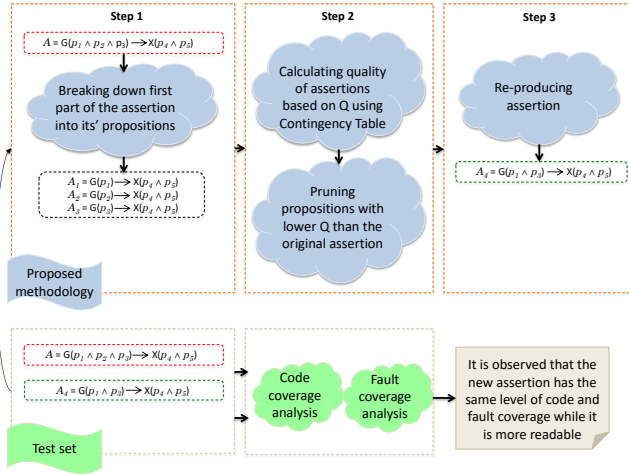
Step 1

$A$ = G($p_1 \wedge p_2 \wedge p_3$) ⟶ X($p_4 \wedge p_5$)

Breaking down first part of the assertion into its' propositions

$A_1$ = G($p_1$) ⟶ X($p_4 \wedge p_5$)
$A_2$ = G($p_2$) ⟶ X($p_4 \wedge p_5$)
$A_3$ = G($p_3$) ⟶ X($p_4 \wedge p_5$)

Proposed methodology

Step 2

Calculating quality of assertions based on Q using Contingency Table

Pruning propositions with lower Q than the original assertion

Step 3

Re-producing assertion

$A_4$ = G($p_1 \wedge p_3$) ⟶ X($p_4 \wedge p_5$)

$A$ = G($p_1 \wedge p_2 \wedge p_3$) ⟶ X($p_4 \wedge p_5$)

$A_4$ = G($p_1 \wedge p_3$) ⟶ X($p_4 \wedge p_5$)

Test set

Code coverage analysis

Fault coverage analysis

It is observed that the new assertion has the same level of code and fault coverage while it is more readable